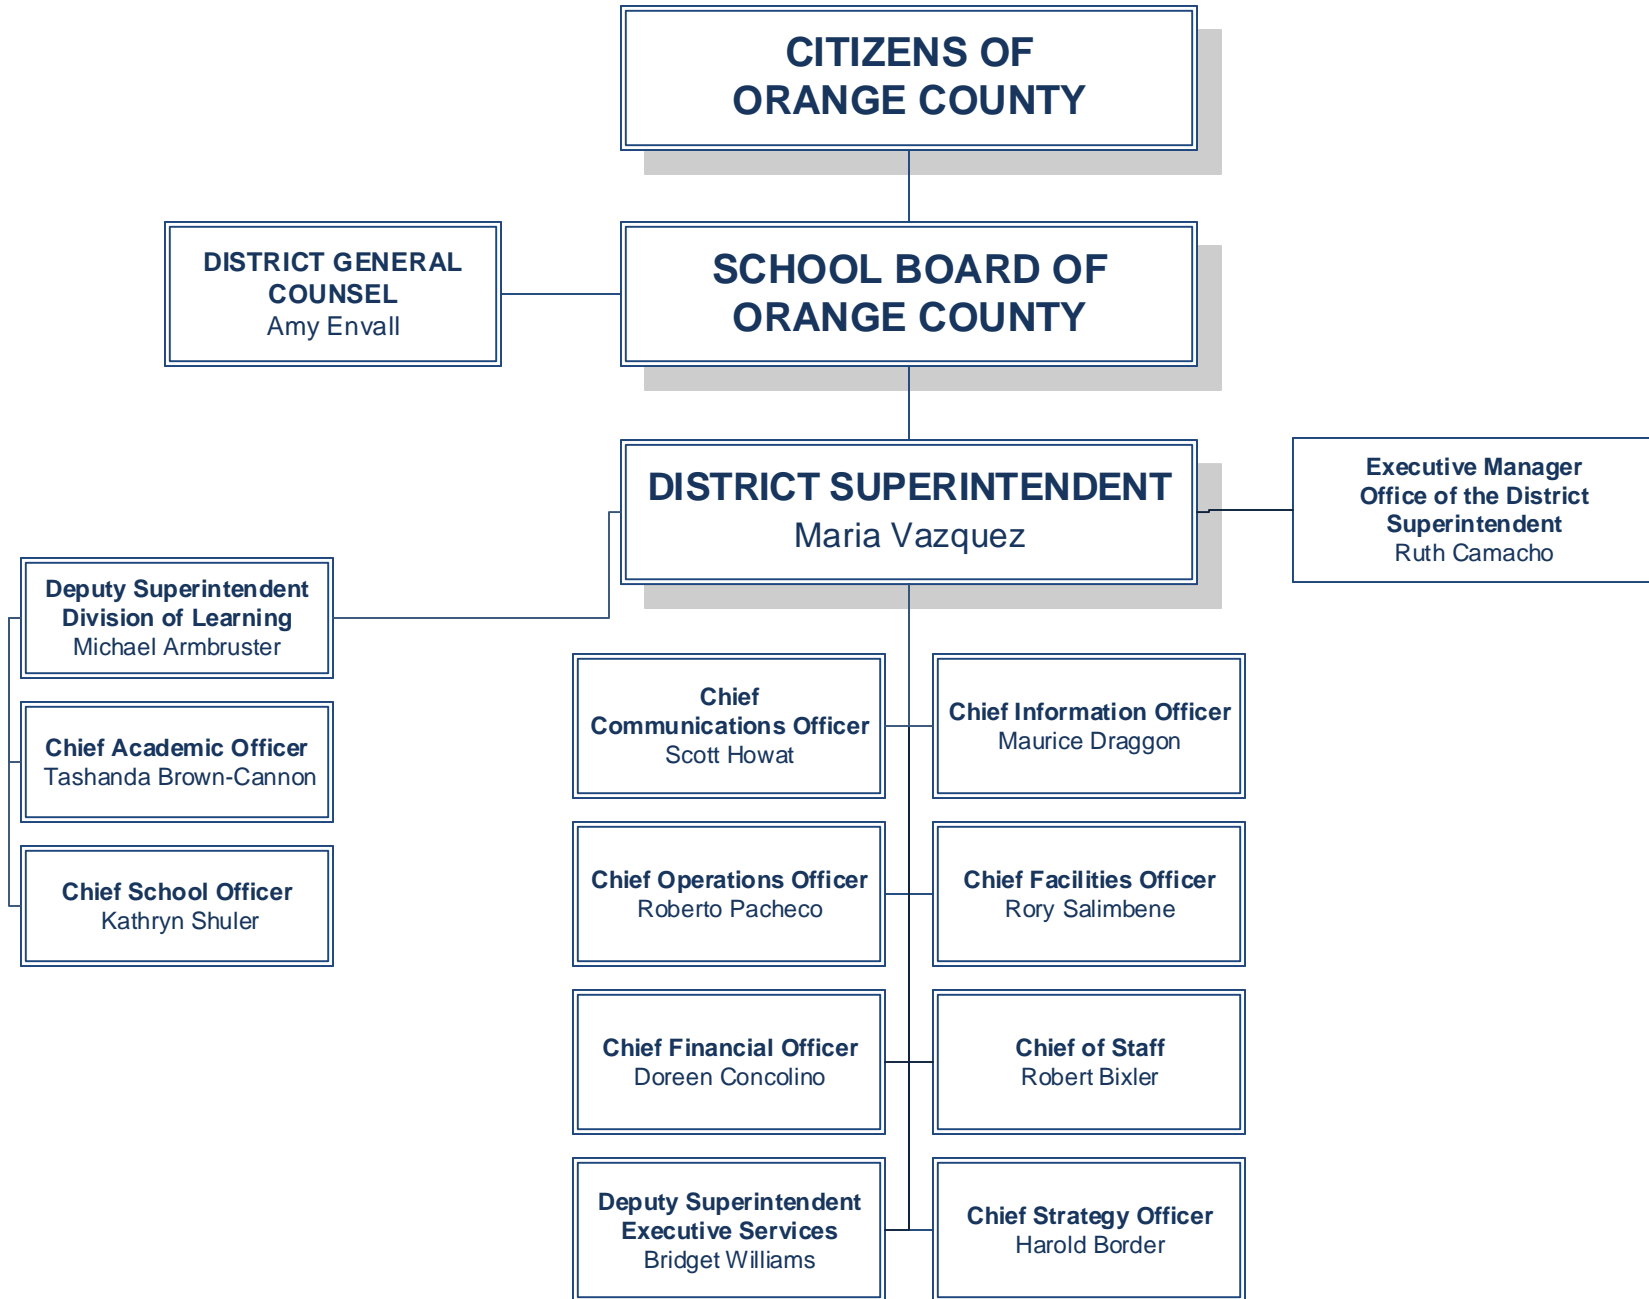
CITIZENS OF ORANGE COUNTY

DISTRICT GENERAL COUNSEL
Amy Envall

SCHOOL BOARD OF ORANGE COUNTY

DISTRICT SUPERINTENDENT
Maria Vazquez

Executive Manager
Office of the District Superintendent
Ruth Camacho

Deputy Superintendent
Division of Learning
Michael Armbruster

Chief Academic Officer
Tashanda Brown-Cannon

Chief School Officer
Kathryn Shuler

Chief Communications Officer
Scott Howat

Chief Information Officer
Maurice Draggon

Chief Operations Officer
Roberto Pacheco

Chief Facilities Officer
Rory Salimbene

Chief Financial Officer
Doreen Concolino

Chief of Staff
Robert Bixler

Deputy Superintendent
Executive Services
Bridget Williams

Chief Strategy Officer
Harold Border